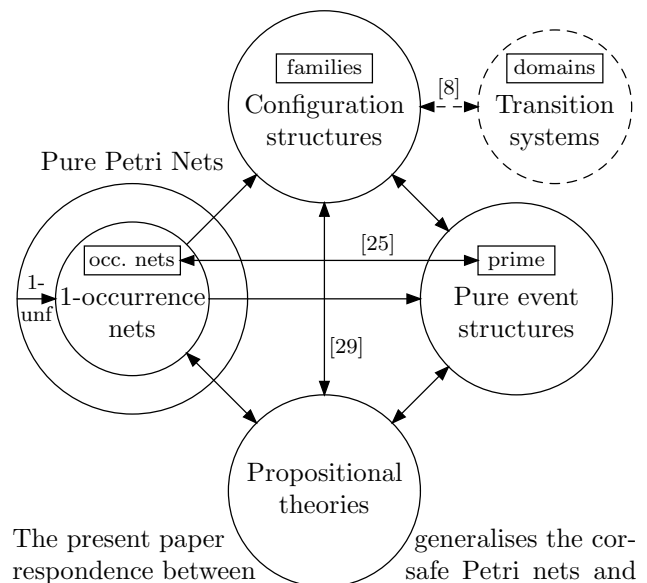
families

Configuration structures

[8]

domains

Transition systems

Pure Petri Nets

occ. nets

[25]

prime

1-unf

1-occurrence nets

Pure event structures

[29]

Propositional theories

The present paper generalises the correspondence between safe Petri nets and